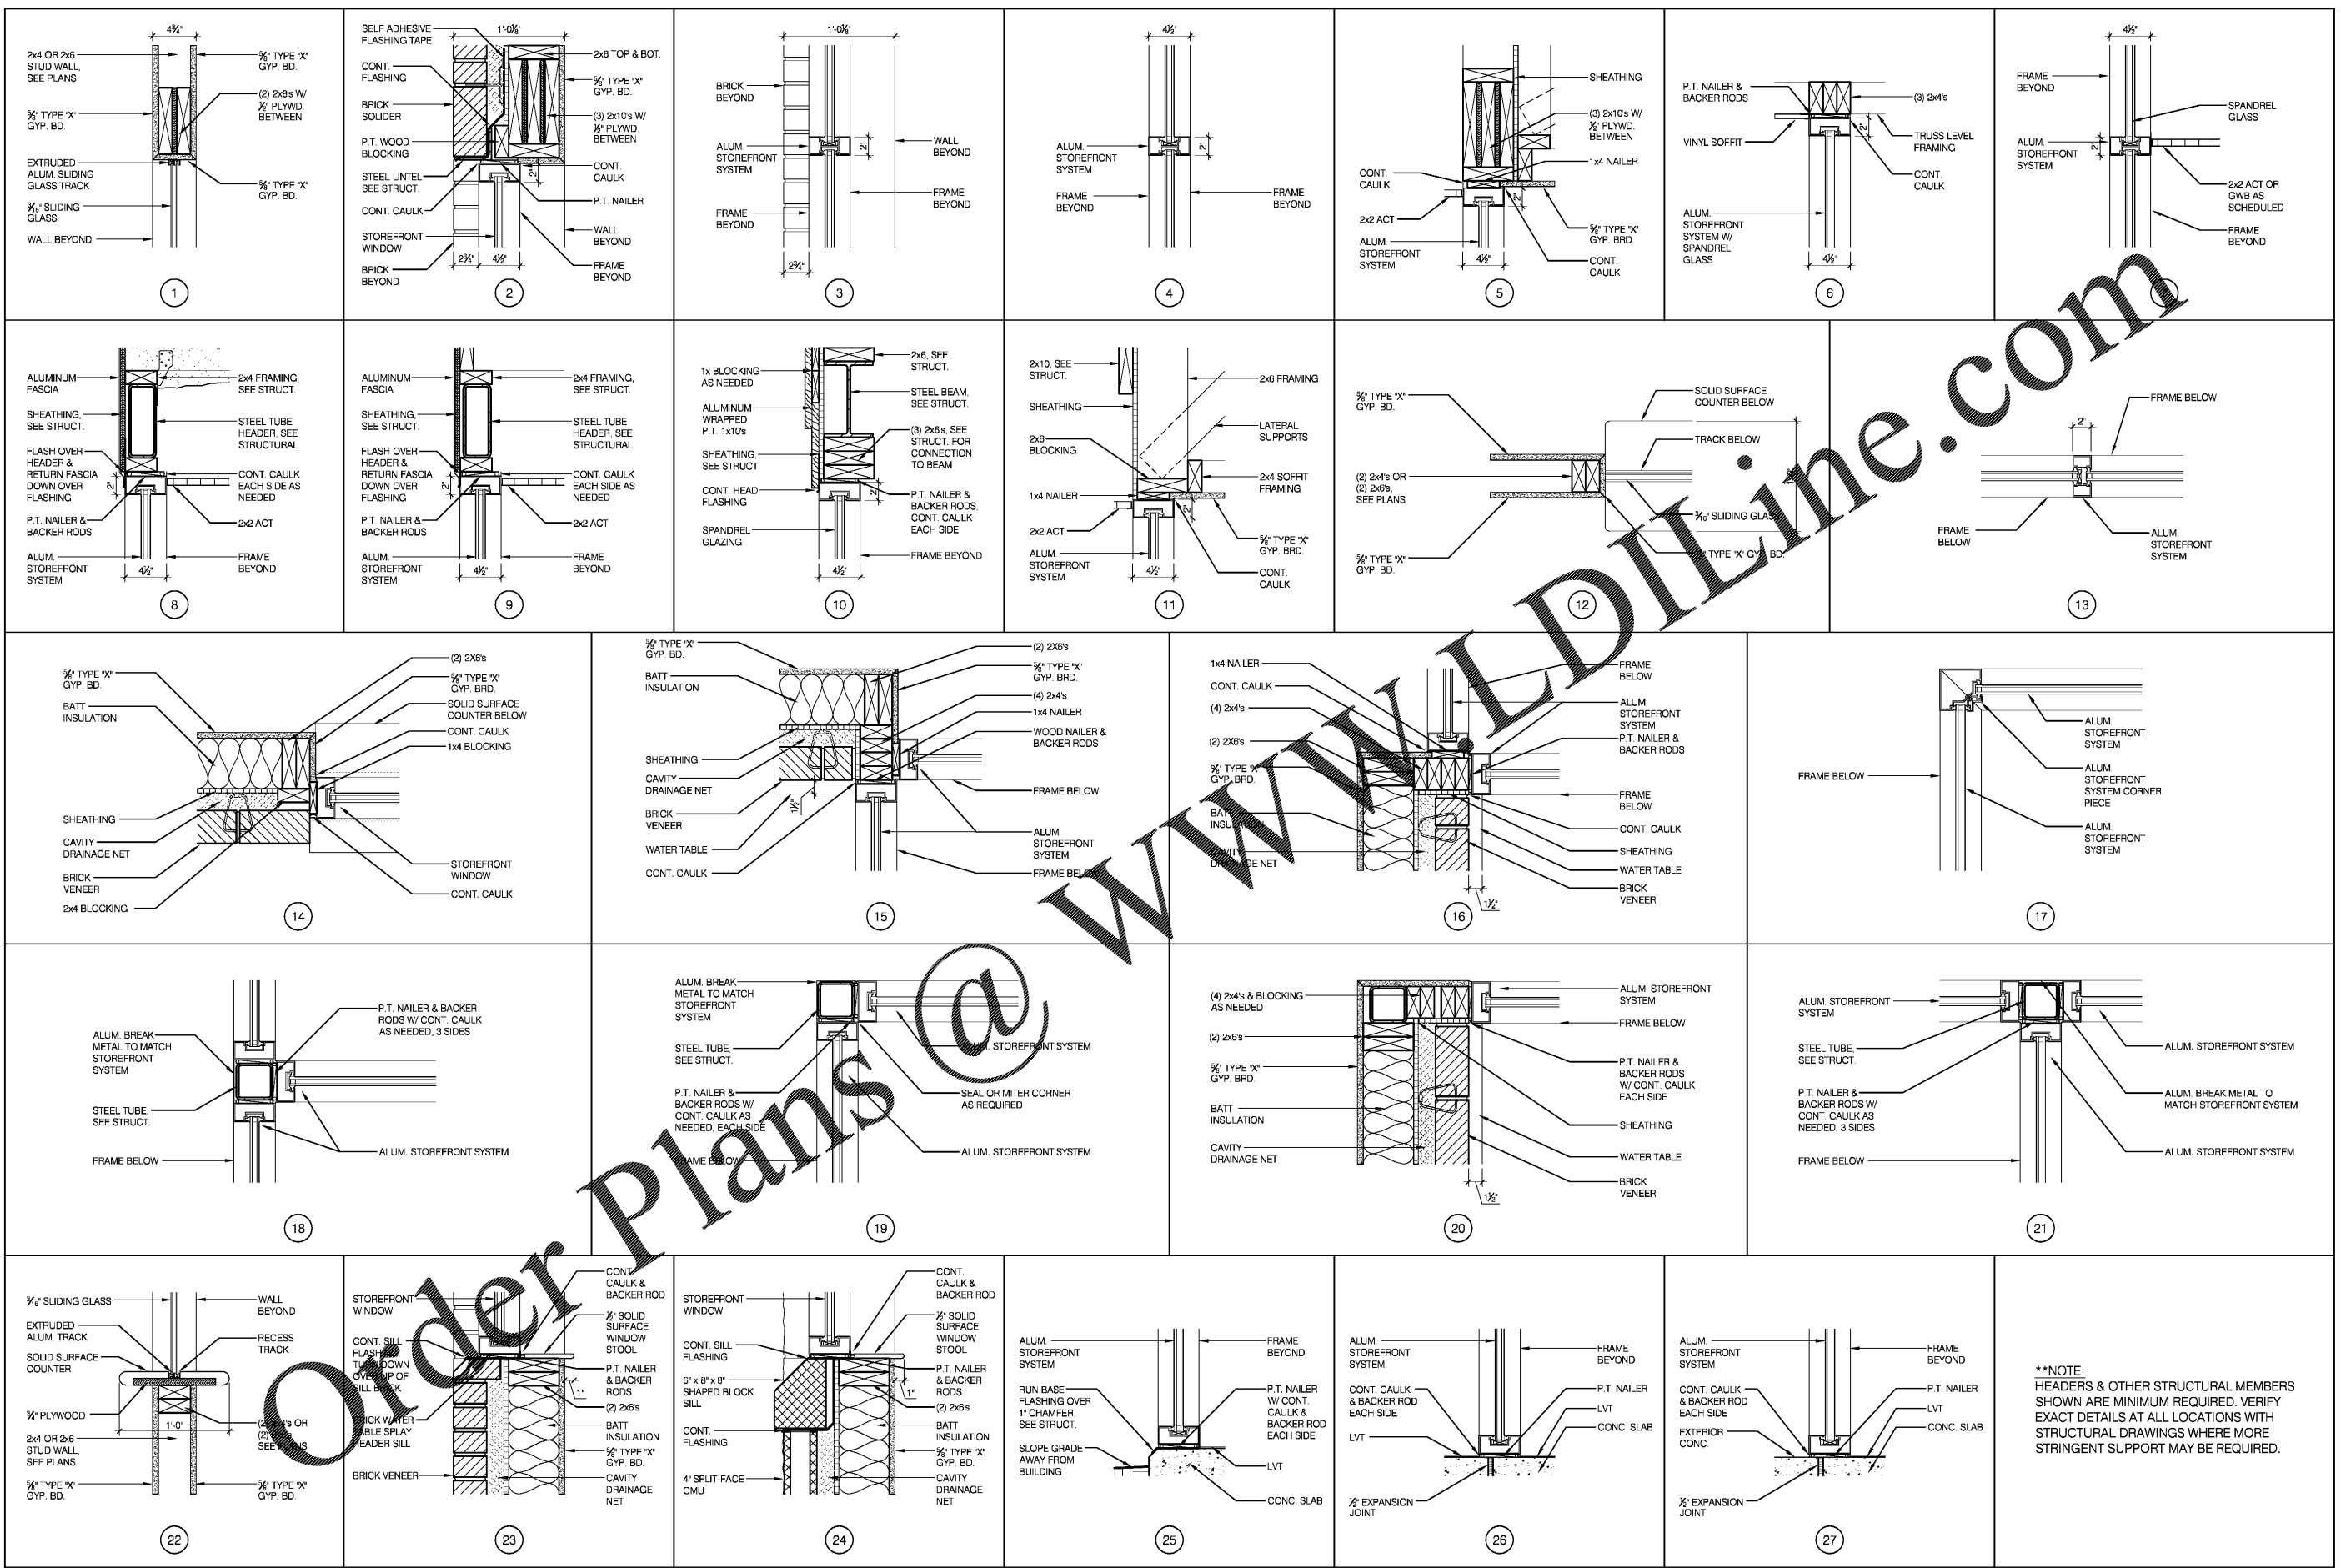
$4\frac{3}{4}$"
2x4 OR 2x6 STUD WALL, SEE PLANS
$\frac{5}{8}$" TYPE "X" GYP. BD.
$\frac{5}{8}$" TYPE "X" GYP. BD.
(2) 2x8's W/ $\frac{1}{2}$" PLYWD. BETWEEN
EXTRUDED ALUM. SLIDING GLASS TRACK
$\frac{5}{8}$" TYPE "X" GYP. BD.
$\frac{3}{16}$" SLIDING GLASS
WALL BEYOND
1

SELF ADHESIVE FLASHING TAPE
1'-0$\frac{7}{8}$"
2x6 TOP & BOT.
CONT. FLASHING
$\frac{5}{8}$" TYPE "X" GYP. BD.
BRICK SOLIDER
(3) 2x10's W/ $\frac{1}{2}$" PLYWD BETWEEN
P.T. WOOD BLOCKING
CONT. CAULK
STEEL LINTEL SEE STRUCT.
P.T. NAILER
CONT. CAULK
STOREFRONT WINDOW
WALL BEYOND
FRAME BEYOND
BRICK BEYOND
$2\frac{3}{4}$"
$4\frac{1}{2}$"
2

1'-0$\frac{7}{8}$"
BRICK BEYOND
ALUM. STOREFRONT SYSTEM
2"
WALL BEYOND
FRAME BEYOND
FRAME BEYOND
$2\frac{3}{4}$"
3

$4\frac{1}{2}$"
ALUM. STOREFRONT SYSTEM
2"
FRAME BEYOND
FRAME BEYOND
4

SHEATHING
(3) 2x10's W/ $\frac{1}{2}$" PLYWD. BETWEEN
1x4 NAILER
CONT. CAULK
2x2 ACT
$\frac{5}{8}$" TYPE "X" GYP. BRD.
ALUM. STOREFRONT SYSTEM
CONT. CAULK
$4\frac{1}{2}$"
5

P.T. NAILER & BACKER RODS
(3) 2x4's
VINYL SOFFIT
TRUSS LEVEL FRAMING
CONT. CAULK
ALUM. STOREFRONT SYSTEM W/ SPANDREL GLASS
$4\frac{1}{2}$"
6

$4\frac{1}{2}$"
FRAME BEYOND
SPANDREL GLASS
ALUM. STOREFRONT SYSTEM
2"
2x2 ACT OR GWB AS SCHEDULED
FRAME BEYOND
7

ALUMINUM FASCIA
2x4 FRAMING, SEE STRUCT.
SHEATHING, SEE STRUCT.
STEEL TUBE HEADER, SEE STRUCTURAL
FLASH OVER HEADER & RETURN FASCIA DOWN OVER FLASHING
CONT. CAULK EACH SIDE AS NEEDED
P.T. NAILER & BACKER RODS
2x2 ACT
ALUM. STOREFRONT SYSTEM
FRAME BEYOND
$4\frac{1}{2}$"
8

ALUMINUM FASCIA
2x4 FRAMING, SEE STRUCT.
SHEATHING, SEE STRUCT.
STEEL TUBE HEADER, SEE STRUCTURAL
FLASH OVER HEADER & RETURN FASCIA DOWN OVER FLASHING
CONT. CAULK EACH SIDE AS NEEDED
P.T. NAILER & BACKER RODS
2x2 ACT
ALUM. STOREFRONT SYSTEM
FRAME BEYOND
$4\frac{1}{2}$"
9

1x BLOCKING AS NEEDED
2x6, SEE STRUCT.
STEEL BEAM, SEE STRUCT.
ALUMINUM WRAPPED P.T. 1x10's
(3) 2x6's, SEE STRUCT. FOR CONNECTION TO BEAM
SHEATHING, SEE STRUCT.
CONT. HEAD FLASHING
P.T. NAILER & BACKER RODS, CONT. CAULK EACH SIDE
SPANDREL GLAZING
FRAME BEYOND
$4\frac{1}{2}$"
10

2x10, SEE STRUCT.
2x6 FRAMING
SHEATHING
LATERAL SUPPORTS
2x6 BLOCKING
2x4 SOFFIT FRAMING
1x4 NAILER
2x2 ACT
$\frac{5}{8}$" TYPE "X" GYP. BRD.
ALUM. STOREFRONT SYSTEM
CONT. CAULK
$4\frac{1}{2}$"
11

$\frac{5}{8}$" TYPE "X" GYP. BD.
SOLID SURFACE COUNTER BELOW
TRACK BELOW
(2) 2x4's OR (2) 2x6's, SEE PLANS
$\frac{3}{16}$" SLIDING GLASS
$\frac{5}{8}$" TYPE "X" GYP. BD.
$\frac{5}{8}$" TYPE "X" GYP. BD.
12

2"
FRAME BELOW
FRAME BELOW
ALUM. STOREFRONT SYSTEM
13

$\frac{5}{8}$" TYPE "X" GYP. BD.
(2) 2X6's
$\frac{5}{8}$" TYPE "X" GYP. BRD.
BATT INSULATION
SOLID SURFACE COUNTER BELOW
CONT. CAULK
1x4 BLOCKING
SHEATHING
CAVITY DRAINAGE NET
STOREFRONT WINDOW
BRICK VENEER
CONT. CAULK
2x4 BLOCKING
14

$\frac{5}{8}$" TYPE "X" GYP. BD.
(2) 2X6's
$\frac{5}{8}$" TYPE "X" GYP. BRD.
BATT INSULATION
(4) 2x4's
1x4 NAILER
WOOD NAILER & BACKER RODS
SHEATHING
CAVITY DRAINAGE NET
FRAME BELOW
BRICK VENEER
$1\frac{1}{2}$"
ALUM. STOREFRONT SYSTEM
WATER TABLE
CONT. CAULK
FRAME BELOW
15

1x4 NAILER
FRAME BELOW
CONT. CAULK
ALUM. STOREFRONT SYSTEM
(4) 2x4's
P.T. NAILER & BACKER RODS
(2) 2X6's
$\frac{5}{8}$" TYPE "X" GYP. BRD.
FRAME BELOW
BATT INSULATION
CONT. CAULK
SHEATHING
CAVITY DRAINAGE NET
WATER TABLE
BRICK VENEER
$1\frac{1}{2}$"
16

ALUM STOREFRONT SYSTEM
FRAME BELOW
ALUM STOREFRONT SYSTEM CORNER PIECE
ALUM STOREFRONT SYSTEM
17

P.T. NAILER & BACKER RODS W/ CONT. CAULK AS NEEDED, 3 SIDES
ALUM. BREAK METAL TO MATCH STOREFRONT SYSTEM
STEEL TUBE, SEE STRUCT.
ALUM. STOREFRONT SYSTEM
FRAME BELOW
18

ALUM. BREAK METAL TO MATCH STOREFRONT SYSTEM
STEEL TUBE, SEE STRUCT.
ALUM. STOREFRONT SYSTEM
P.T. NAILER & BACKER RODS W/ CONT. CAULK AS NEEDED, EACH SIDE
SEAL OR MITER CORNER AS REQUIRED
FRAME BELOW
ALUM. STOREFRONT SYSTEM
19

(4) 2x4's & BLOCKING AS NEEDED
ALUM. STOREFRONT SYSTEM
FRAME BELOW
(2) 2x6's
$\frac{5}{8}$" TYPE "X" GYP. BRD.
P.T. NAILER & BACKER RODS W/ CONT. CAULK EACH SIDE
BATT INSULATION
SHEATHING
CAVITY DRAINAGE NET
WATER TABLE
BRICK VENEER
$1\frac{1}{2}$"
20

ALUM. STOREFRONT SYSTEM
STEEL TUBE, SEE STRUCT.
ALUM. STOREFRONT SYSTEM
P.T. NAILER & BACKER RODS W/ CONT. CAULK AS NEEDED, 3 SIDES
ALUM. BREAK METAL TO MATCH STOREFRONT SYSTEM
FRAME BELOW
ALUM. STOREFRONT SYSTEM
21

$\frac{3}{16}$" SLIDING GLASS
WALL BEYOND
EXTRUDED ALUM. TRACK
RECESS TRACK
SOLID SURFACE COUNTER
$\frac{3}{4}$" PLYWOOD
1'-0"
(2) 2x4's OR (2) 2x6's SEE PLANS
2x4 OR 2x6 STUD WALL, SEE PLANS
$\frac{5}{8}$" TYPE "X" GYP. BD.
$\frac{5}{8}$" TYPE "X" GYP. BD.
22

STOREFRONT WINDOW
CONT. CAULK & BACKER ROD
$\frac{1}{2}$" SOLID SURFACE WINDOW STOOL
CONT. SILL FLASHING TURN DOWN OVER LIP OF SILL BRICK
P.T. NAILER & BACKER RODS
1"
(2) 2x6's
BRICK WATER TABLE SPLAY HEADER SILL
BATT INSULATION
$\frac{5}{8}$" TYPE "X" GYP. BD.
BRICK VENEER
CAVITY DRAINAGE NET
23

STOREFRONT WINDOW
CONT. CAULK & BACKER ROD
$\frac{1}{2}$" SOLID SURFACE WINDOW STOOL
CONT. SILL FLASHING
P.T. NAILER & BACKER RODS
6" x 8" x 8" SHAPED BLOCK SILL
1"
(2) 2x6's
CONT. FLASHING
BATT INSULATION
$\frac{5}{8}$" TYPE "X" GYP. BD.
4" SPLIT-FACE CMU
CAVITY DRAINAGE NET
24

ALUM. STOREFRONT SYSTEM
FRAME BEYOND
RUN BASE FLASHING OVER 1" CHAMFER SEE STRUCT.
P.T. NAILER W/ CONT. CAULK & BACKER ROD EACH SIDE
SLOPE GRADE AWAY FROM BUILDING
LVT
CONC. SLAB
25

ALUM. STOREFRONT SYSTEM
FRAME BEYOND
CONT. CAULK & BACKER ROD EACH SIDE
P.T. NAILER
LVT
LVT
CONC. SLAB
$\frac{1}{2}$" EXPANSION JOINT
26

ALUM. STOREFRONT SYSTEM
FRAME BEYOND
CONT. CAULK & BACKER ROD EACH SIDE
P.T. NAILER
LVT
EXTERIOR CONC
CONC. SLAB
$\frac{1}{2}$" EXPANSION JOINT
27

**NOTE:
HEADERS & OTHER STRUCTURAL MEMBERS SHOWN ARE MINIMUM REQUIRED. VERIFY EXACT DETAILS AT ALL LOCATIONS WITH STRUCTURAL DRAWINGS WHERE MORE STRINGENT SUPPORT MAY BE REQUIRED.

Order Plans @ WWW.LDILine.com